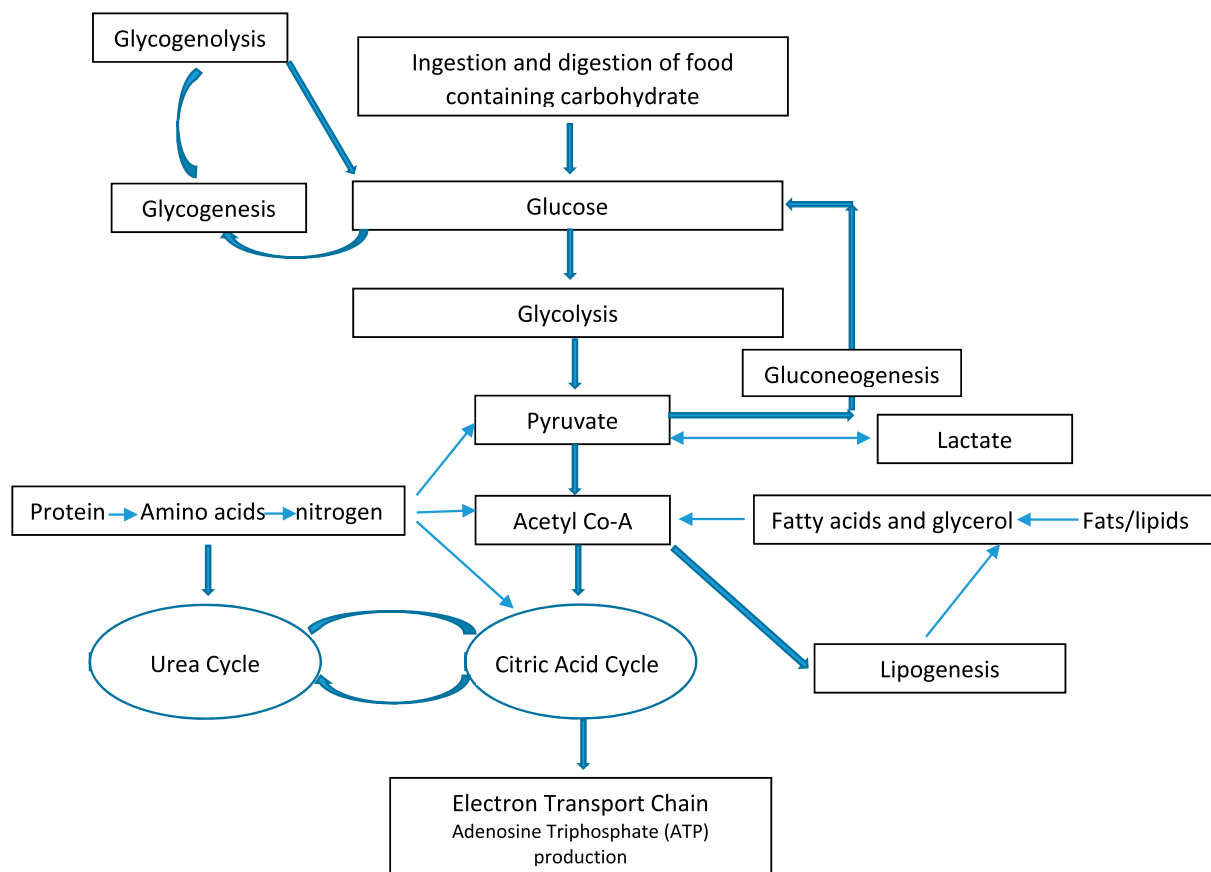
Glycogenolysis

Ingestion and digestion of food containing carbohydrate

Glycogenesis

Glucose

Glycolysis

Gluconeogenesis

Pyruvate

Lactate

Protein Amino acids nitrogen

Acetyl Co-A

Fatty acids and glycerol

Fats/lipids

Urea Cycle

Citric Acid Cycle

Lipogenesis

Electron Transport Chain
Adenosine Triphosphate (ATP) production